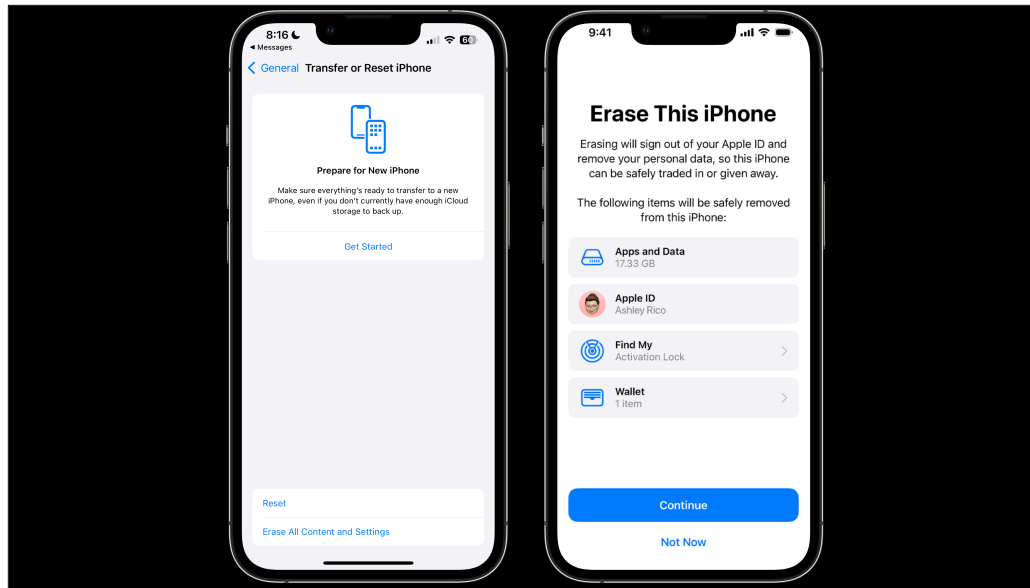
8:16
◀ Messages
60

General Transfer or Reset iPhone

Prepare for New iPhone

Make sure everything's ready to transfer to a new iPhone, even if you don't currently have enough iCloud storage to back up.

Get Started

Reset

Erase All Content and Settings

9:41

Erase This iPhone

Erasing will sign out of your Apple ID and remove your personal data, so this iPhone can be safely traded in or given away.

The following items will be safely removed from this iPhone:

Apps and Data
17.33 GB

Apple ID
Ashley Rico

Find My
Activation Lock

Wallet
1 item

Continue

Not Now